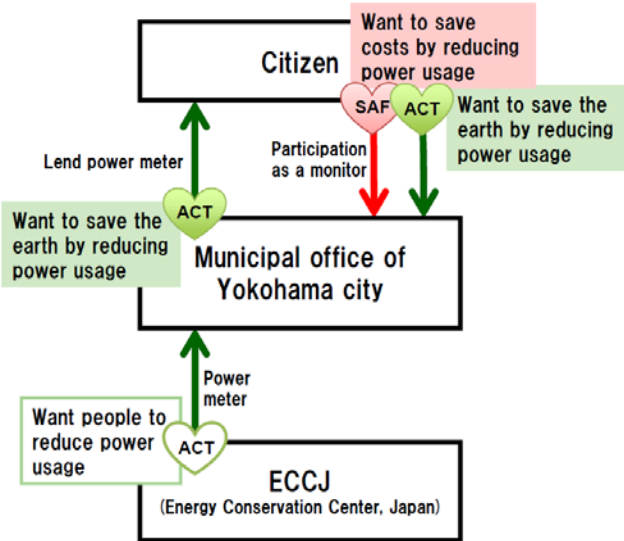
Citizen

Want to save costs by reducing power usage

SAF

ACT

Want to save the earth by reducing power usage

Lend power meter

Participation as a monitor

ACT

Want to save the earth by reducing power usage

Municipal office of Yokohama city

Power meter

Want people to reduce power usage

ACT

ECCJ
(Energy Conservation Center, Japan)